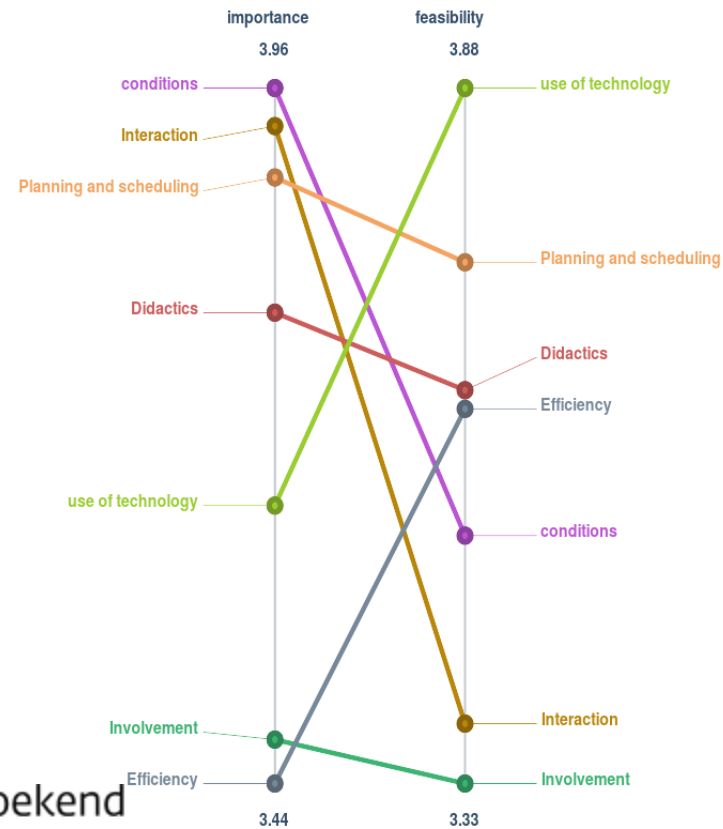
importance
3.96

feasibility
3.88

conditions
Interaction
Planning and scheduling
Didactics
use of technology
Involvement
Efficiency

3.44

use of technology
Planning and scheduling
Didactics
Efficiency
conditions
Interaction
Involvement

3.33

bekend